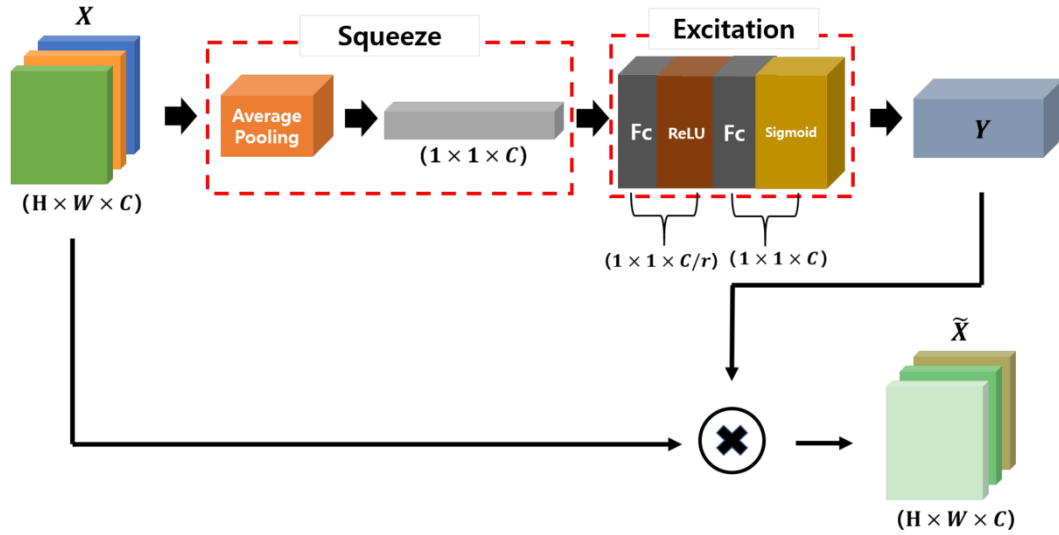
$X$

$(\mathrm{H} \times W \times C)$

Squeeze

Average Pooling

$(1 \times 1 \times C)$

Excitation

Fc

ReLU

Fc

Sigmoid

$(1 \times 1 \times C/r)$

$(1 \times 1 \times C)$

$Y$

$\widetilde{X}$

$(\mathrm{H} \times W \times C)$